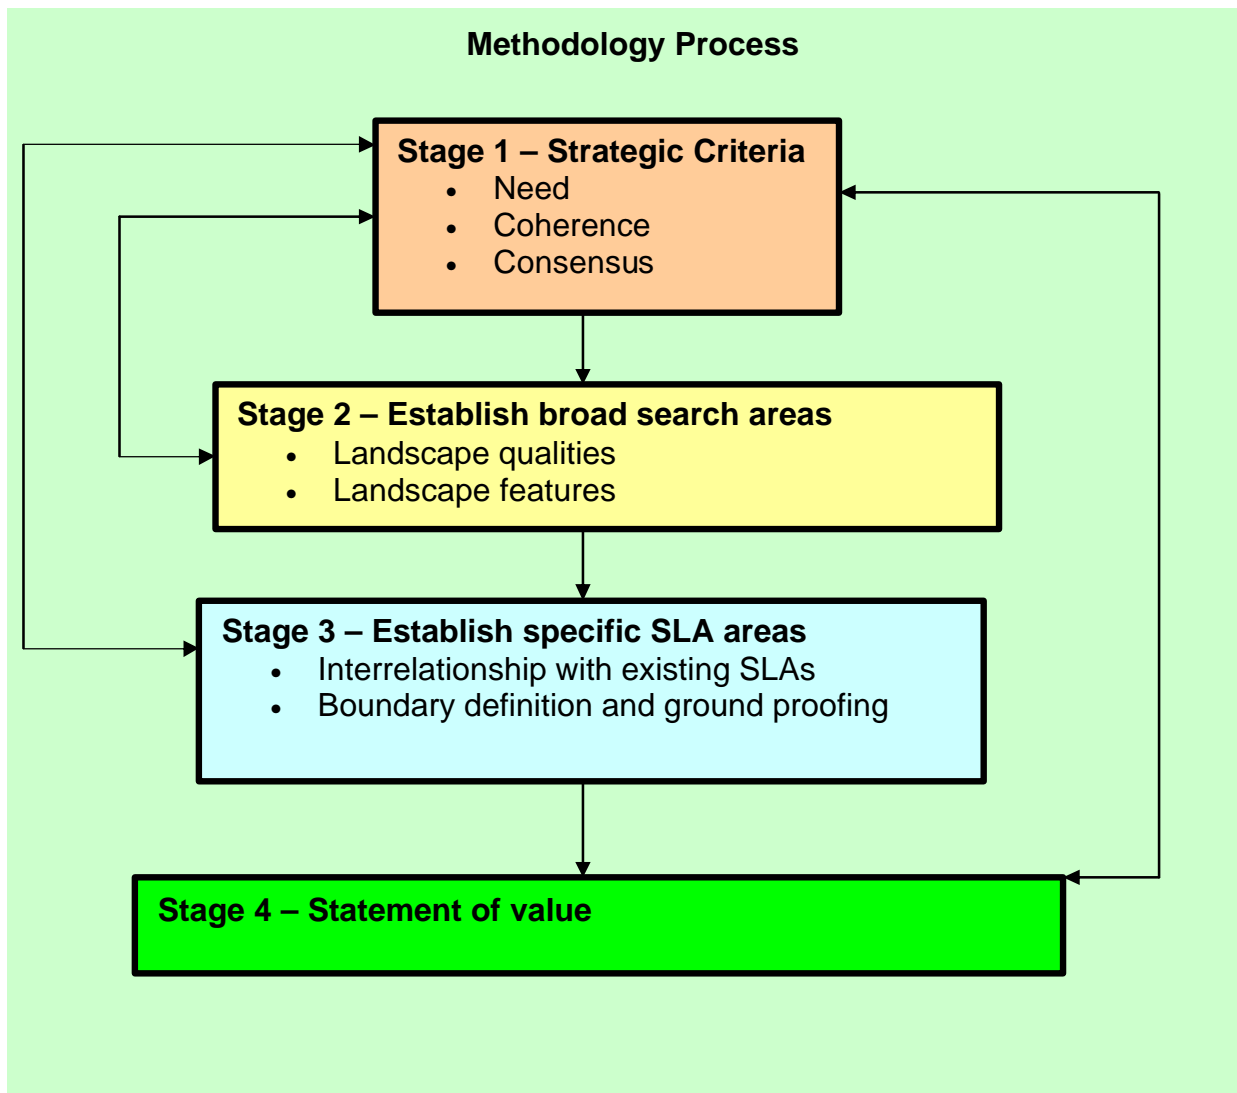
Methodology Process

Stage 1 – Strategic Criteria
• Need
• Coherence
• Consensus

Stage 2 – Establish broad search areas
• Landscape qualities
• Landscape features

Stage 3 – Establish specific SLA areas
• Interrelationship with existing SLAs
• Boundary definition and ground proofing

Stage 4 – Statement of value